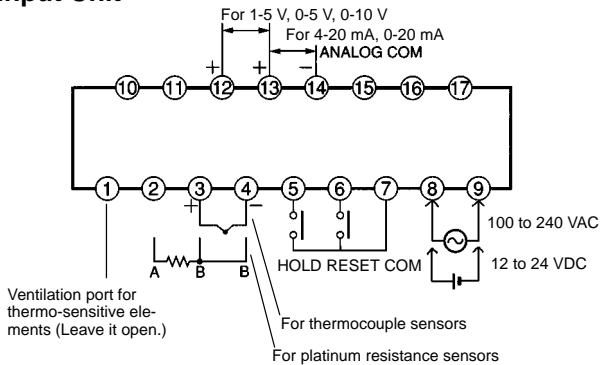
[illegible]put Unit

For 1-5 V, 0-5 V, 0-10 V
For 4-20 mA, 0-20 mA
ANALOG COM
+
+
−
10 11 12 13 14 15 16 17
1 2 3 4 5 6 7 8 9
+
−
A B B
HOLD RESET COM
100 to 240 VAC
12 to 24 VDC
Ventilation port for thermo-sensitive elements (Leave it open.)
For thermocouple sensors
For platinum resistance sensors